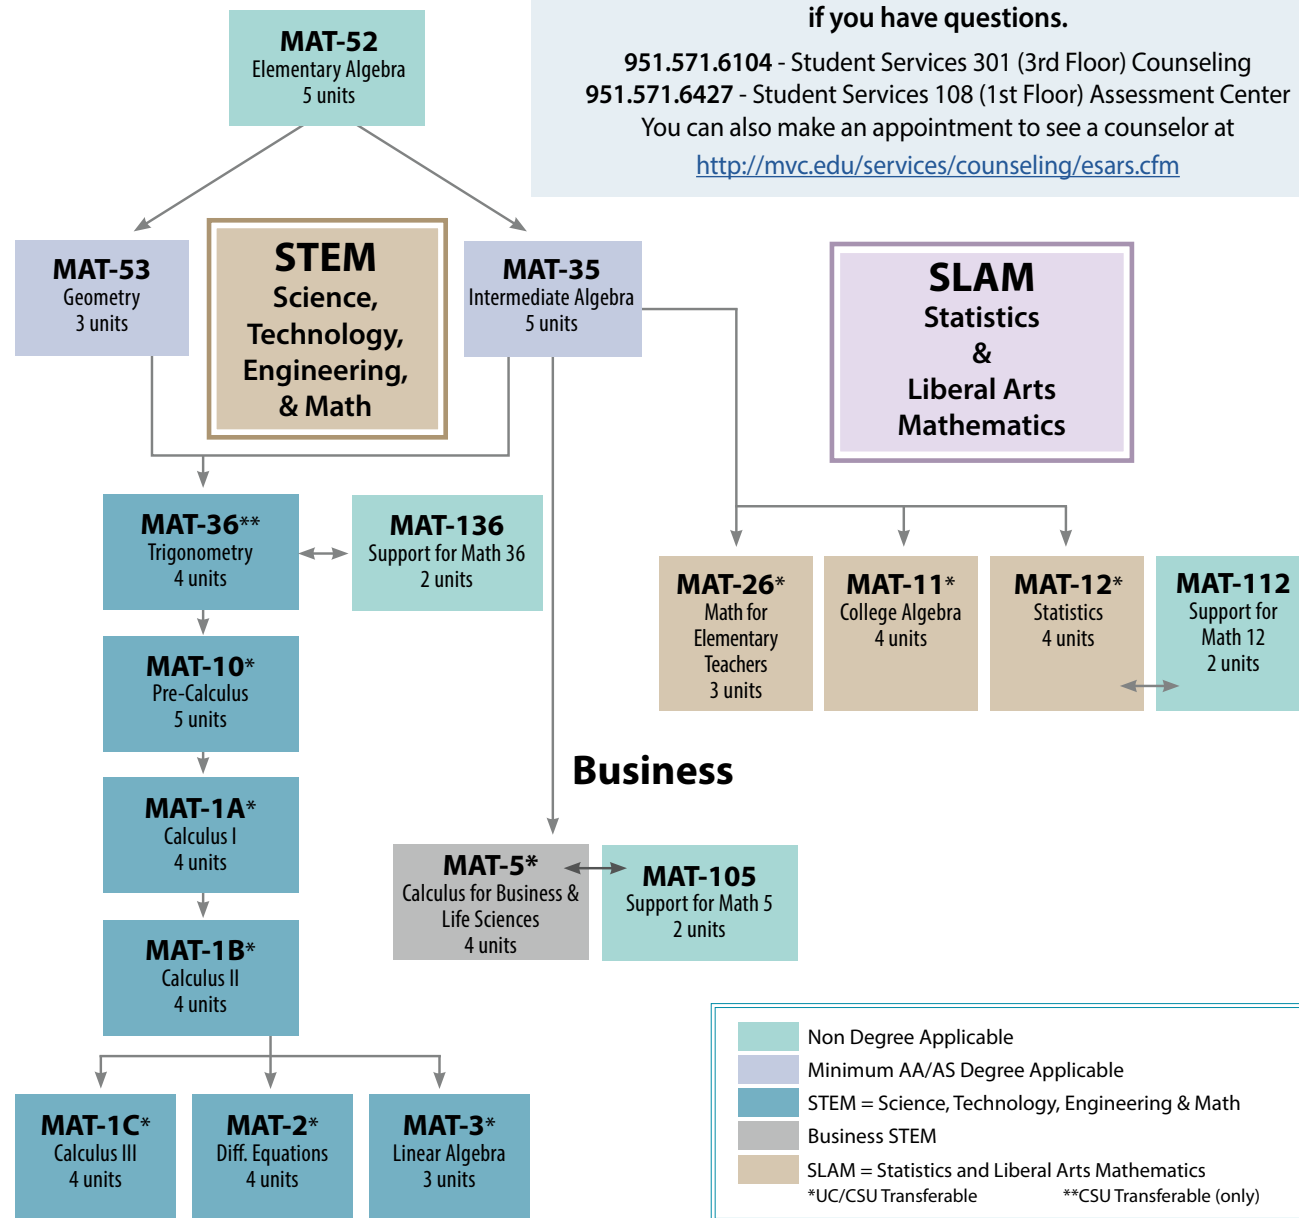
MAT-52
Elementary Algebra
5 units

if you have questions.

951.571.6104 - Student Services 301 (3rd Floor) Counseling
951.571.6427 - Student Services 108 (1st Floor) Assessment Center
You can also make an appointment to see a counselor at
http://mvc.edu/services/counseling/esars.cfm

MAT-53
Geometry
3 units

STEM
Science, Technology, Engineering, & Math

MAT-35
Intermediate Algebra
5 units

SLAM
Statistics
&
Liberal Arts Mathematics

MAT-36**
Trigonometry
4 units

MAT-136
Support for Math 36
2 units

MAT-26*
Math for Elementary Teachers
3 units

MAT-11*
College Algebra
4 units

MAT-12*
Statistics
4 units

MAT-112
Support for Math 12
2 units

MAT-10*
Pre-Calculus
5 units

Business

MAT-1A*
Calculus I
4 units

MAT-5*
Calculus for Business & Life Sciences
4 units

MAT-105
Support for Math 5
2 units

MAT-1B*
Calculus II
4 units

MAT-1C*
Calculus III
4 units

MAT-2*
Diff. Equations
4 units

MAT-3*
Linear Algebra
3 units

Non Degree Applicable
Minimum AA/AS Degree Applicable
STEM = Science, Technology, Engineering & Math
Business STEM
SLAM = Statistics and Liberal Arts Mathematics
*UC/CSU Transferable **CSU Transferable (only)